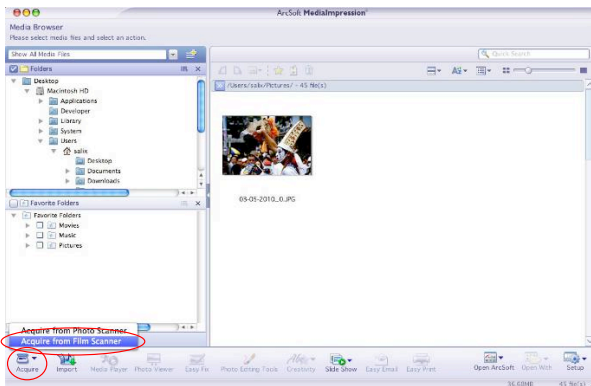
ArcSoft MediaImpression

Media Browser
Please select media files and select an action.

Show All Media Files

Quick Search

Folders

Desktop
Macintosh HD
Applications
Developer
Library
System
Users
salix
Desktop
Documents
Downloads

/Users/salix/Pictures/ - 45 file(s)

09-05-2010_0.JPG

Favorite Folders

Favorite Folders
Movies
Music
Pictures

Acquire from Photo Scanner
Acquire from Film Scanner

Acquire
Import
Media Player
Photo Viewer
Easy Fix
Photo Editing Tools
Creativity
Slide Show
Easy Email
Easy Print
Open ArcSoft
Open With
Setup

36.60MB
45 file(s)